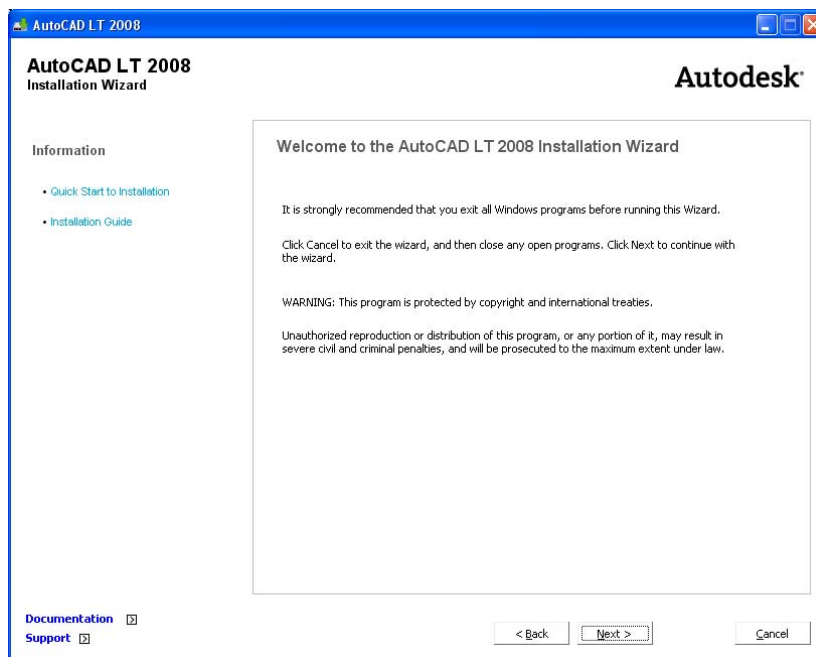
AutoCAD LT 2008

AutoCAD LT 2008
Installation Wizard

Autodesk

Information

• Quick Start to Installation

• Installation Guide

Welcome to the AutoCAD LT 2008 Installation Wizard

It is strongly recommended that you exit all Windows programs before running this Wizard.

Click Cancel to exit the wizard, and then close any open programs. Click Next to continue with the wizard.

WARNING: This program is protected by copyright and international treaties.

Unauthorized reproduction or distribution of this program, or any portion of it, may result in severe civil and criminal penalties, and will be prosecuted to the maximum extent under law.

Documentation
Support

< Back

Next >

Cancel